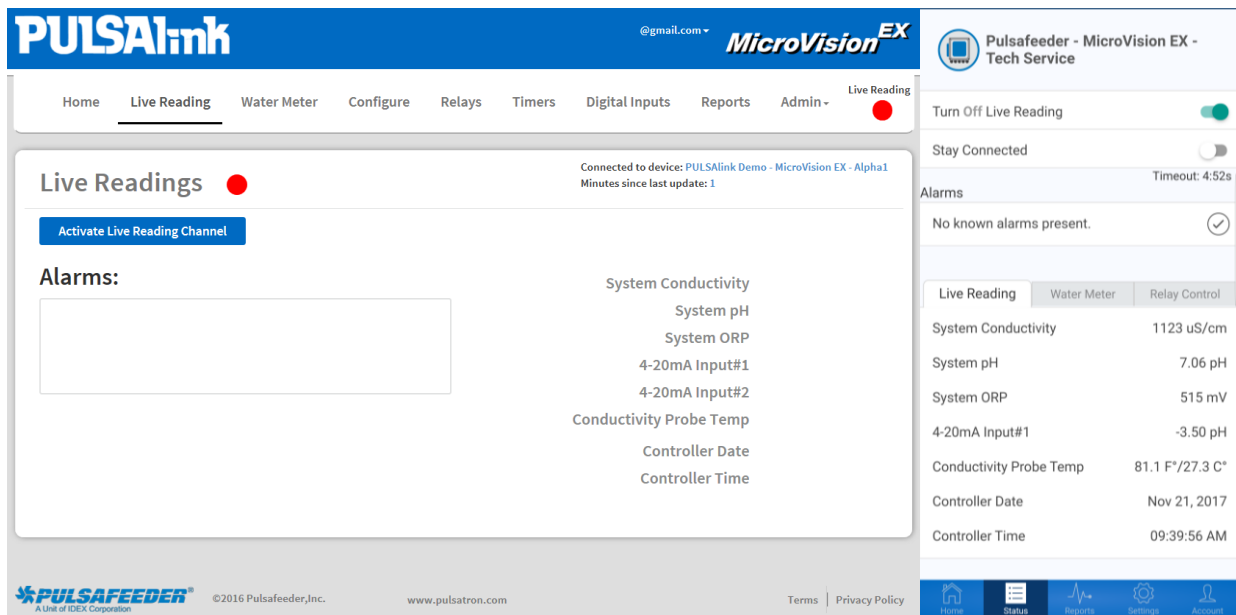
PULSAlink

@gmail.com

MicroVision EX

Home Live Reading Water Meter Configure Relays Timers Digital Inputs Reports Admin

Live Reading

Live Readings

Connected to device: PULSAlink Demo - MicroVision EX - Alpha1
Minutes since last update: 1

Activate Live Reading Channel

Alarms:

System Conductivity
System pH
System ORP
4-20mA Input#1
4-20mA Input#2
Conductivity Probe Temp
Controller Date
Controller Time

PULSAFEEDER
A Unit of IDEX Corporation

©2016 Pulsafeeder,Inc.

www.pulsatron.com

Terms | Privacy Policy

Pulsafeeder - MicroVision EX - Tech Service

Turn Off Live Reading

Stay Connected

Timeout: 4:52s

Alarms

No known alarms present.

Live Reading | Water Meter | Relay Control

| System Conductivity | 1123 uS/cm |
|---|---|
| System pH | 7.06 pH |
| System ORP | 515 mV |
| 4-20mA Input#1 | -3.50 pH |
| Conductivity Probe Temp | 81.1 F°/27.3 C° |
| Controller Date | Nov 21, 2017 |
| Controller Time | 09:39:56 AM |

Home Status Reports Settings Account